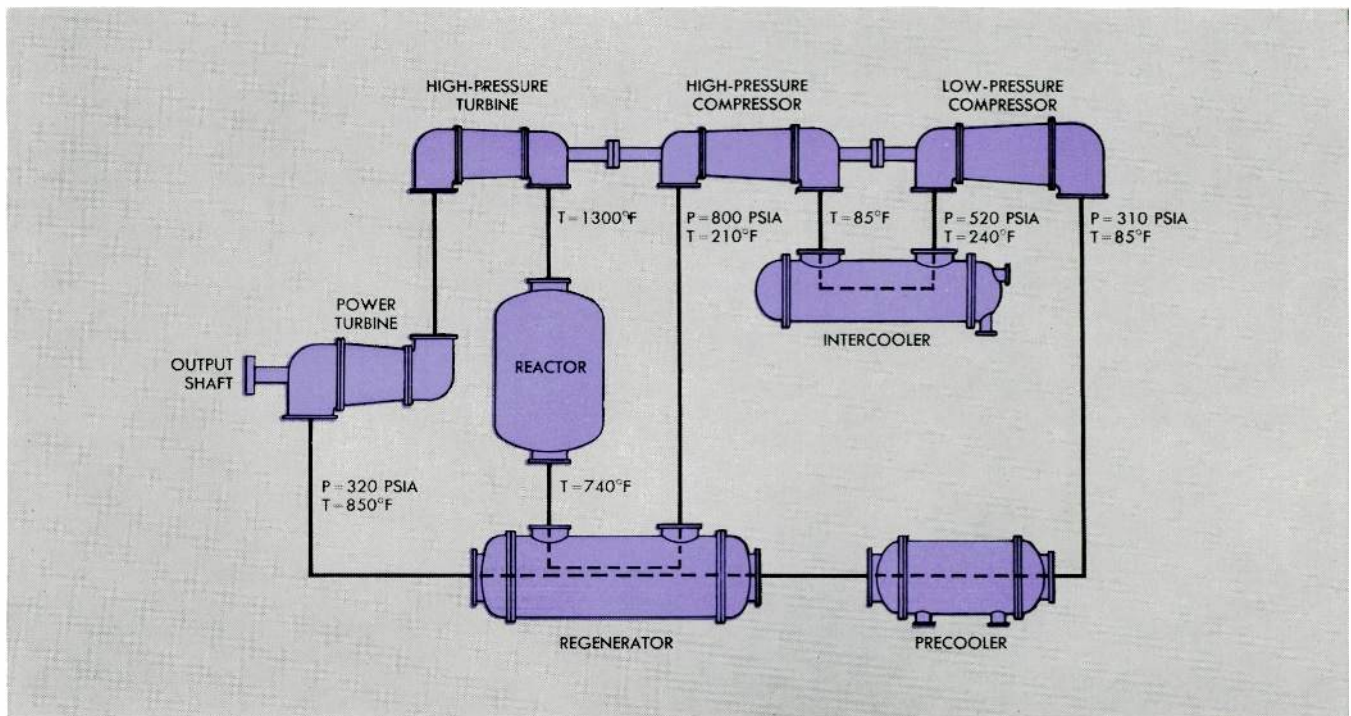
HIGH-PRESSURE TURBINE

HIGH-PRESSURE COMPRESSOR

LOW-PRESSURE COMPRESSOR

T = 1300°F

P = 800 PSIA
T = 210°F

T = 85°F

P = 520 PSIA
T = 240°F

P = 310 PSIA
T = 85°F

POWER TURBINE

OUTPUT SHAFT

REACTOR

INTERCOOLER

P = 320 PSIA
T = 850°F

T = 740°F

REGENERATOR

PRECOOLER